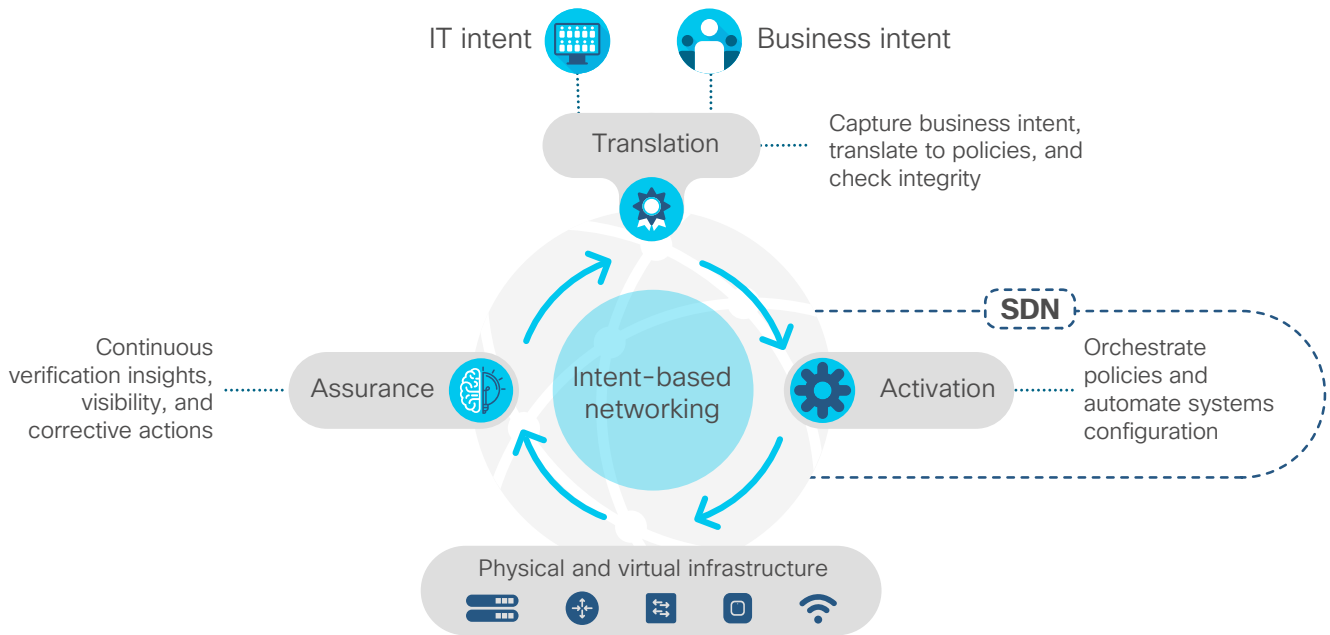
IT intent

Business intent

Translation

Capture business intent, translate to policies, and check integrity

SDN

Continuous verification insights, visibility, and corrective actions

Assurance

Intent-based networking

Activation

Orchestrate policies and automate systems configuration

Physical and virtual infrastructure